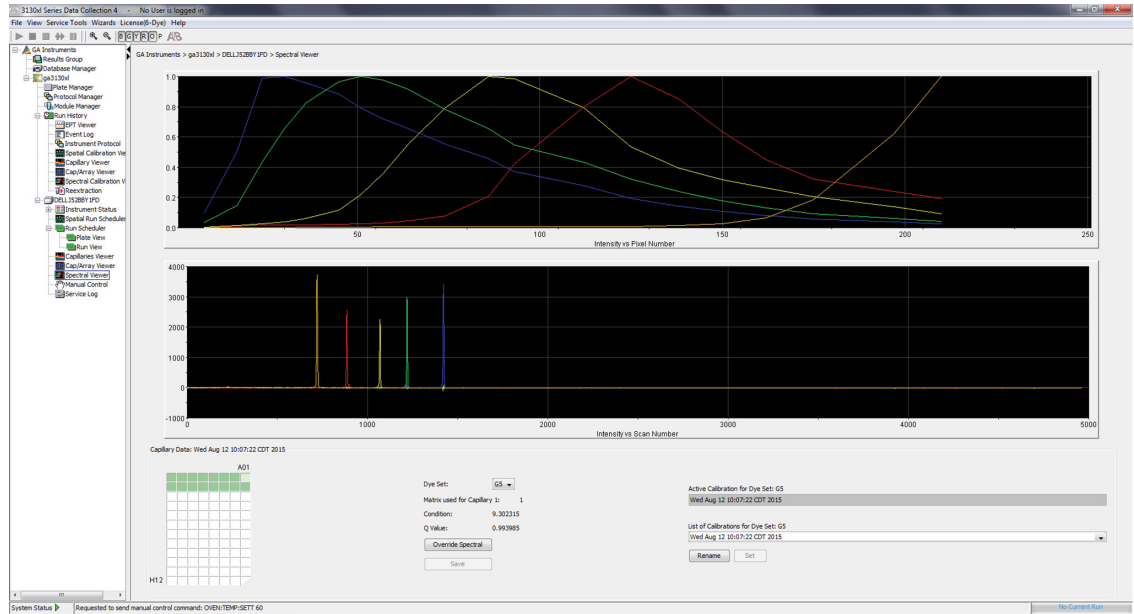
3130xl Series Data Collection 4 - No User is logged in
File View Service Tools Wizards License(6-Dye) Help
B G Y R O P

GA Instruments
Results Group
Database Manager
ga3130xl
Plate Manager
Protocol Manager
Module Manager
Run History
EPT Viewer
Event Log
Instrument Protocol
Spatial Calibration Vie
Capillary Viewer
Cap/Array Viewer
Spectral Calibration V
Reextraction
DELLJ52BBY1FD
Instrument Status
Spatial Run Scheduler
Run Scheduler
Plate View
Run View
Capillaries Viewer
Cap/Array Viewer
Spectral Viewer
Manual Control
Service Log

GA Instruments > ga3130xl > DELLJ52BBY1FD > Spectral Viewer

1.0
0.8
0.6
0.4
0.2
0.0
50 100 150 200 250
Intensity vs Pixel Number

4000
3000
2000
1000
0
-1000
1000 2000 3000 4000 5000
Intensity vs Scan Number

Capillary Data: Wed Aug 12 10:07:22 CDT 2015

A01
H12

Dye Set: G5
Matrix used for Capillary 1: 1
Condition: 9.302315
Q Value: 0.993985
Override Spectral
Save

Active Calibration for Dye Set: G5
Wed Aug 12 10:07:22 CDT 2015
List of Calibrations for Dye Set: G5
Wed Aug 12 10:07:22 CDT 2015
Rename Set

System Status Requested to send manual control command: OVEN:TEMP:SETT 60
No Current Run